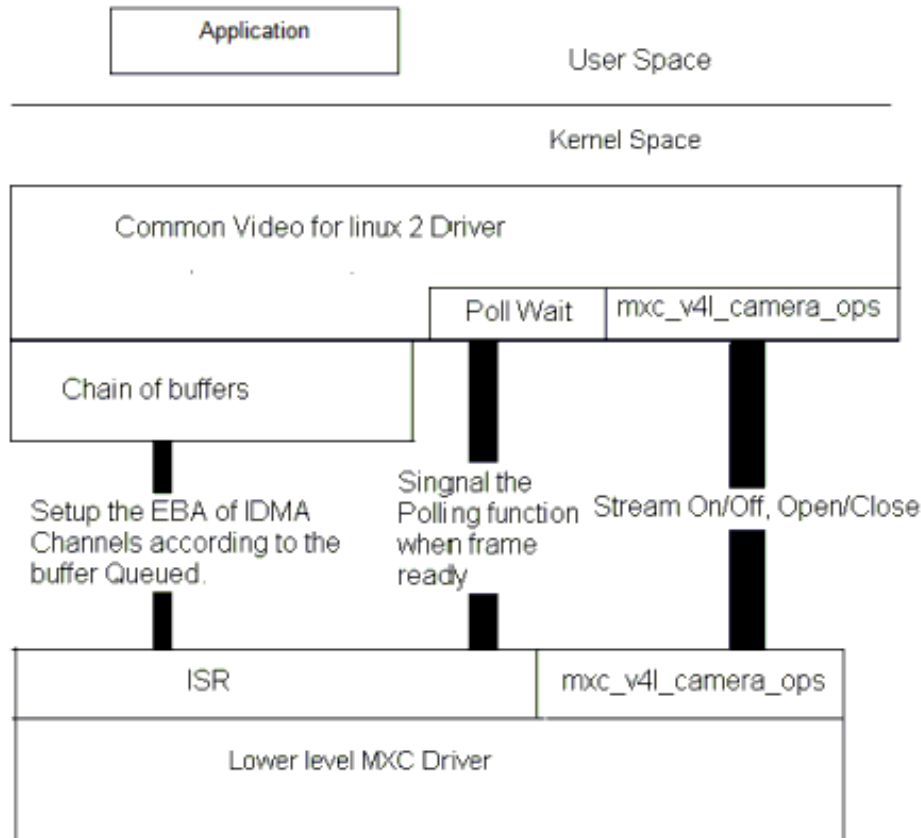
Application

User Space

Kernel Space

Common Video for linux 2 Driver

Poll Wait

mxc_v4l_camera_ops

Chain of buffers

Setup the EBA of IDMA Channels according to the buffer Queued.

Singnal the Polling function when frame ready

Stream On/Off, Open/Close

ISR

mxc_v4l_camera_ops

Lower level MXC Driver